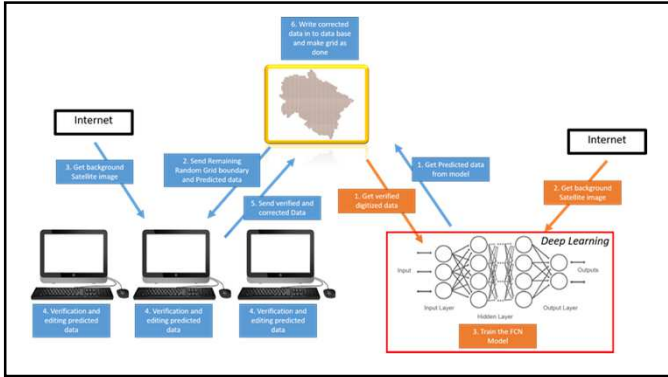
6. Write corrected data in to data base and make grid as done

Internet

3. Get background Satellite image

2. Send Remaining Random Grid boundary and Predicted data

5. Send verified and corrected Data

1. Get verified digitized data

1. Get Predicted data from model

Internet

2. Get background Satellite image

Deep Learning

Input

Outputs

Input Layer

Hidden Layer

Output Layer

3. Train the FCN Model

4. Verification and editing predicted data

4. Verification and editing predicted data

4. Verification and editing predicted data